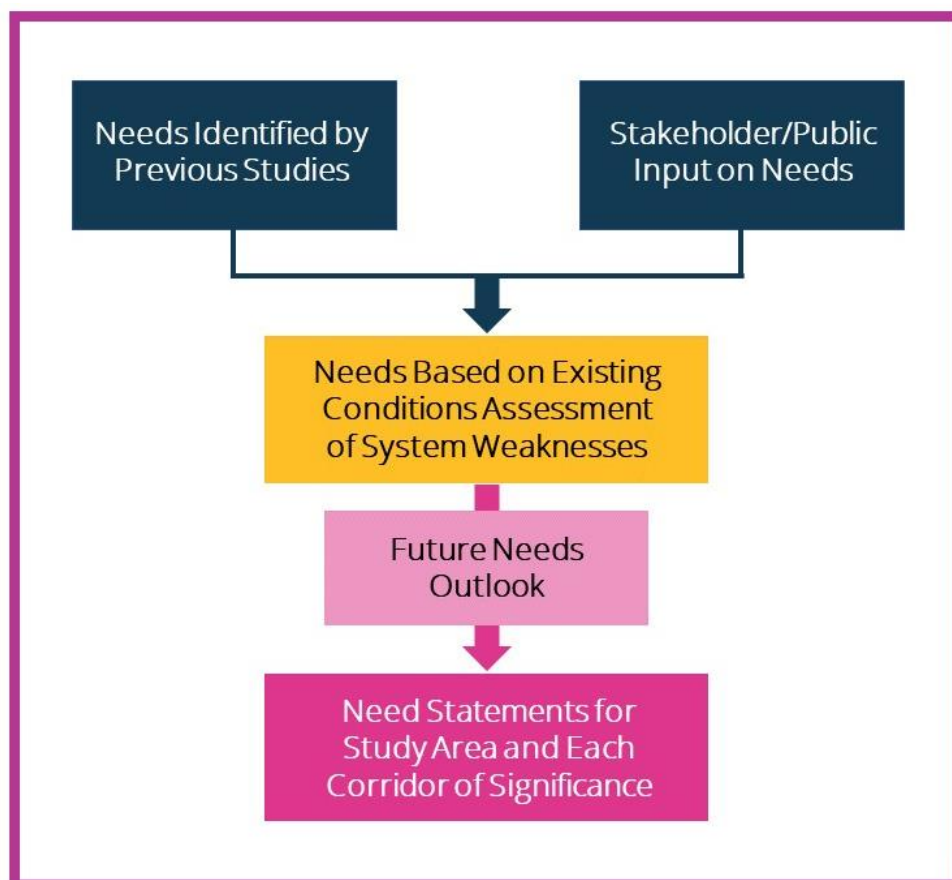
Needs Identified by Previous Studies

Stakeholder/Public Input on Needs

Needs Based on Existing Conditions Assessment of System Weaknesses

Future Needs Outlook

Need Statements for Study Area and Each Corridor of Significance